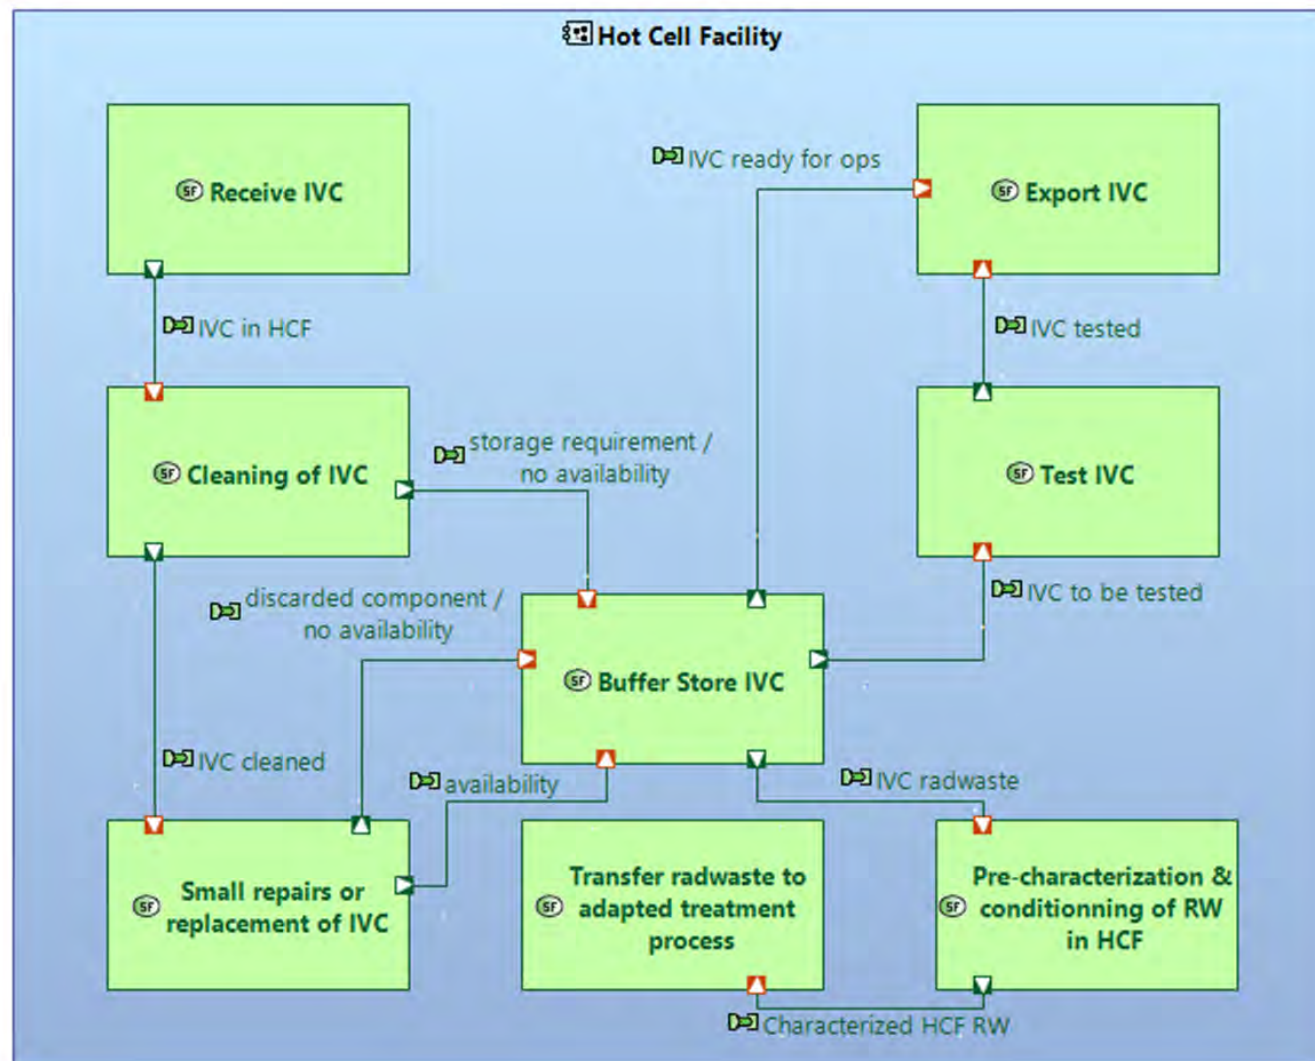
Hot Cell Facility

SF Receive IVC

IVC ready for ops

SF Export IVC

IVC in HCF

IVC tested

SF Cleaning of IVC

storage requirement / no availability

SF Test IVC

discarded component / no availability

IVC to be tested

SF Buffer Store IVC

IVC cleaned

availability

IVC radwaste

SF Small repairs or replacement of IVC

SF Transfer radwaste to adapted treatment process

SF Pre-characterization & conditionning of RW in HCF

Characterized HCF RW